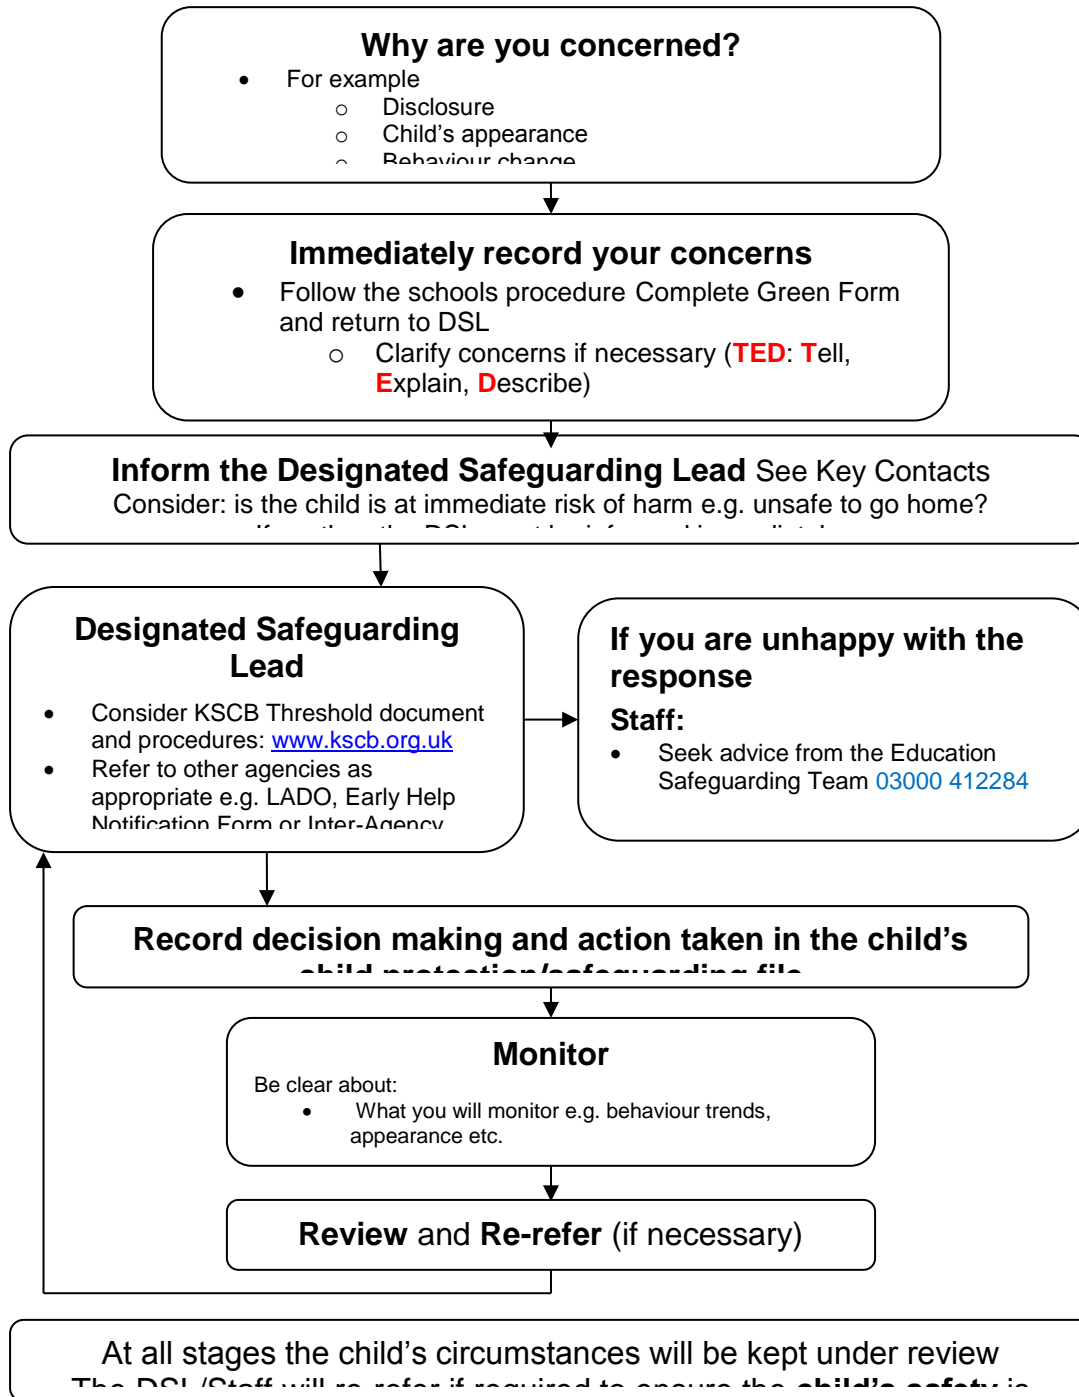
Why are you concerned?

- For example
  - Disclosure
  - Child's appearance
  - Behaviour change

Immediately record your concerns

- Follow the schools procedure Complete Green Form and return to DSL
  - Clarify concerns if necessary (TED: Tell, Explain, Describe)

Inform the Designated Safeguarding Lead See Key Contacts
Consider: is the child is at immediate risk of harm e.g. unsafe to go home?
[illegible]

Designated Safeguarding Lead

- Consider KSCB Threshold document and procedures: www.kscb.org.uk
- Refer to other agencies as appropriate e.g. LADO, Early Help Notification Form or Inter-Agency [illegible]

If you are unhappy with the response
Staff:

- Seek advice from the Education Safeguarding Team 03000 412284

Record decision making and action taken in the child's child protection/safeguarding file

Monitor
Be clear about:

- What you will monitor e.g. behaviour trends, appearance etc.

Review and Re-refer (if necessary)

At all stages the child's circumstances will be kept under review
The DSL/Staff will re-refer if required to ensure the child's safety is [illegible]